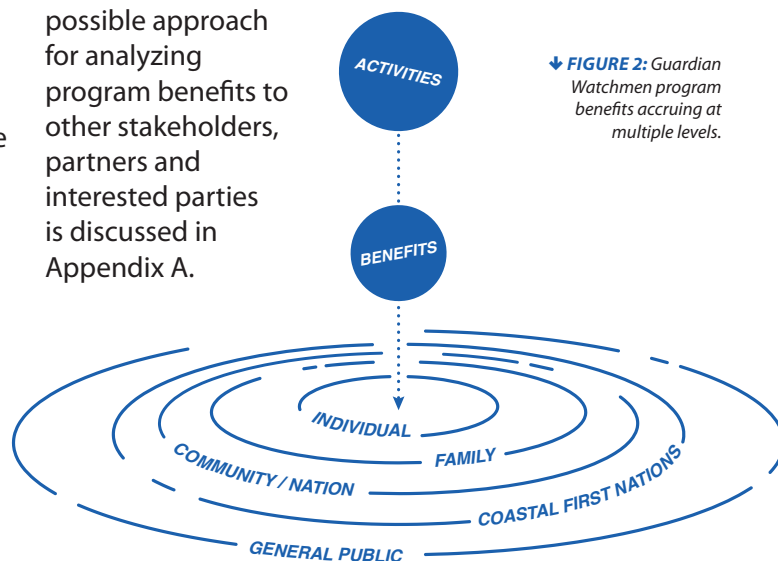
possible approach for analyzing program benefits to other stakeholders, partners and interested parties is discussed in Appendix A.

ACTIVITIES

BENEFITS

↓ FIGURE 2: Guardian Watchmen program benefits accruing at multiple levels.

INDIVIDUAL

FAMILY

COMMUNITY / NATION

COASTAL FIRST NATIONS

GENERAL PUBLIC